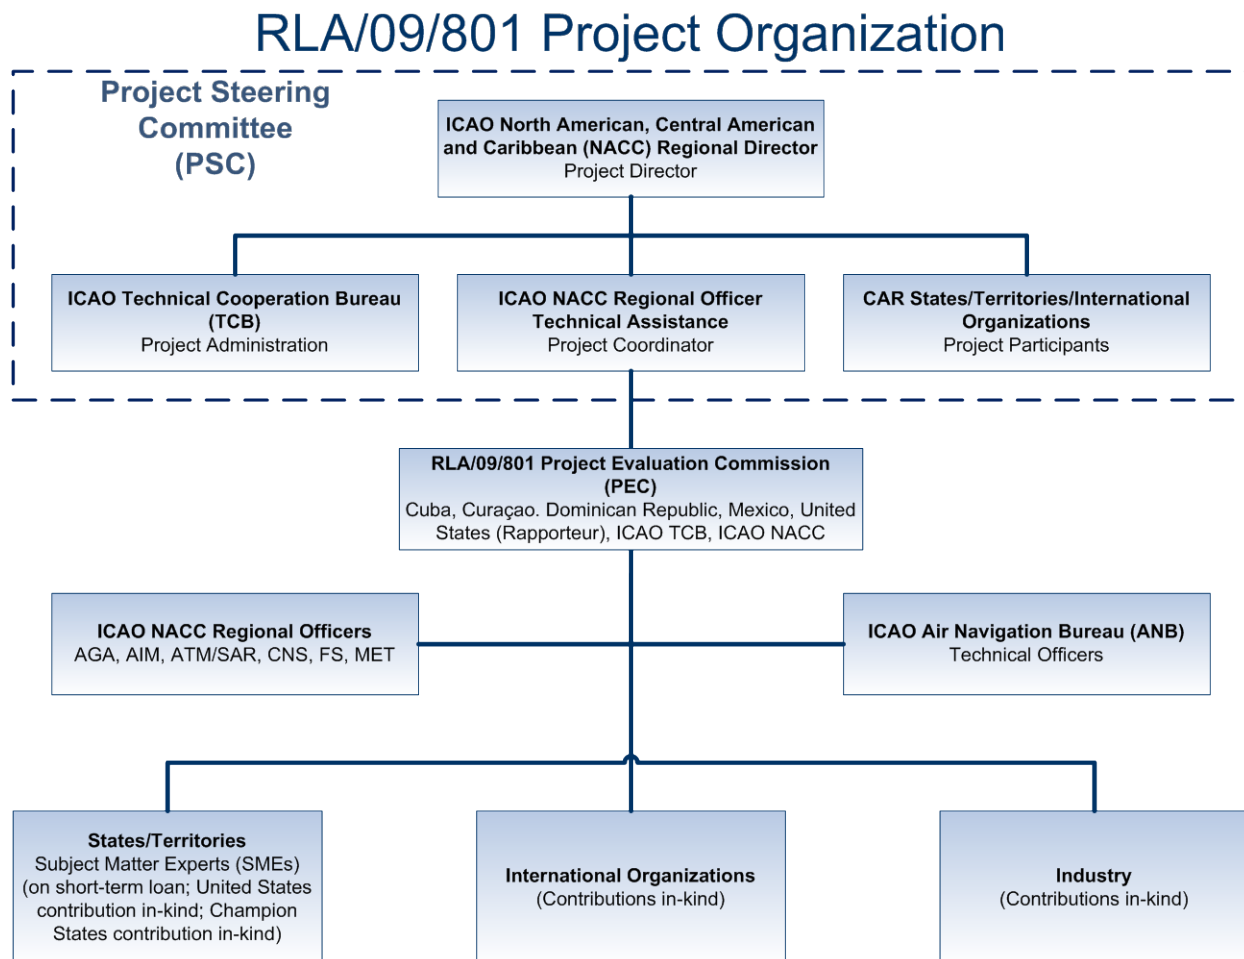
RLA/09/801 Project Organization

Project Steering Committee (PSC)

ICAO North American, Central American and Caribbean (NACC) Regional Director
Project Director

ICAO Technical Cooperation Bureau (TCB)
Project Administration

ICAO NACC Regional Officer Technical Assistance
Project Coordinator

CAR States/Territories/International Organizations
Project Participants

RLA/09/801 Project Evaluation Commission (PEC)
Cuba, Curaçao. Dominican Republic, Mexico, United States (Rapporteur), ICAO TCB, ICAO NACC

ICAO NACC Regional Officers
AGA, AIM, ATM/SAR, CNS, FS, MET

ICAO Air Navigation Bureau (ANB)
Technical Officers

States/Territories
Subject Matter Experts (SMEs) (on short-term loan; United States contribution in-kind; Champion States contribution in-kind)

International Organizations
(Contributions in-kind)

Industry
(Contributions in-kind)